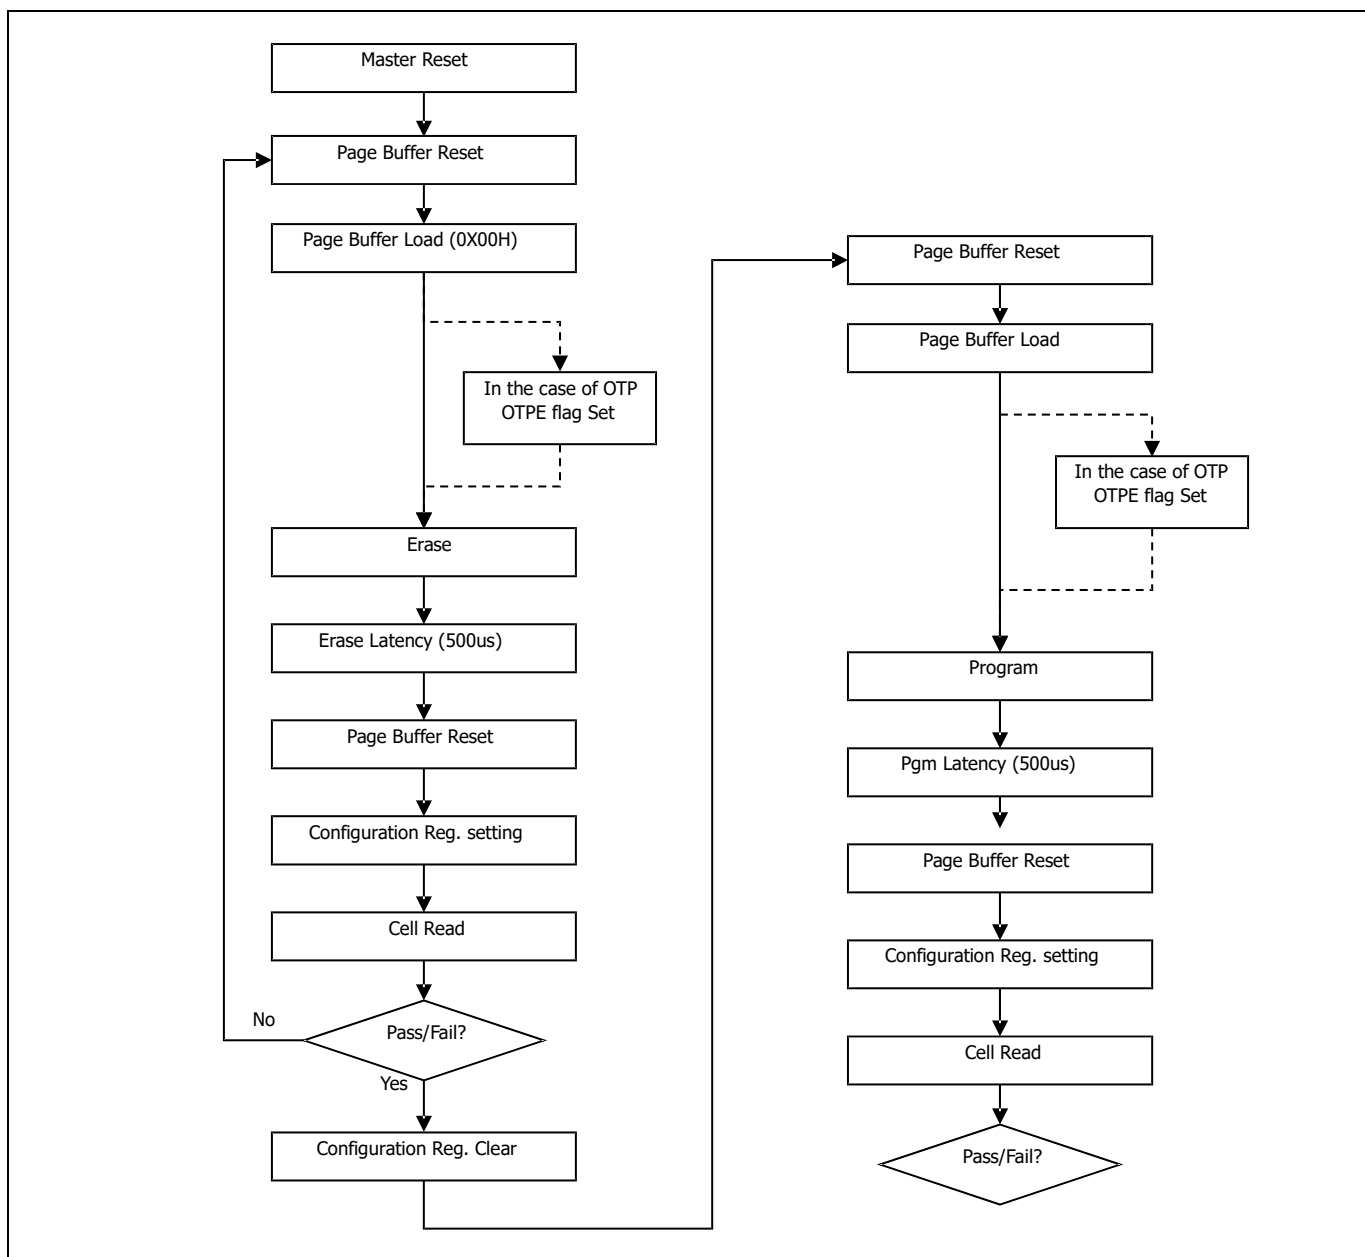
Master Reset

Page Buffer Reset

Page Buffer Load (0X00H)

In the case of OTP OTPE flag Set

Erase

Erase Latency (500us)

Page Buffer Reset

Configuration Reg. setting

Cell Read

No

Pass/Fail?

Yes

Configuration Reg. Clear

Page Buffer Reset

Page Buffer Load

In the case of OTP OTPE flag Set

Program

Pgm Latency (500us)

Page Buffer Reset

Configuration Reg. setting

Cell Read

Pass/Fail?